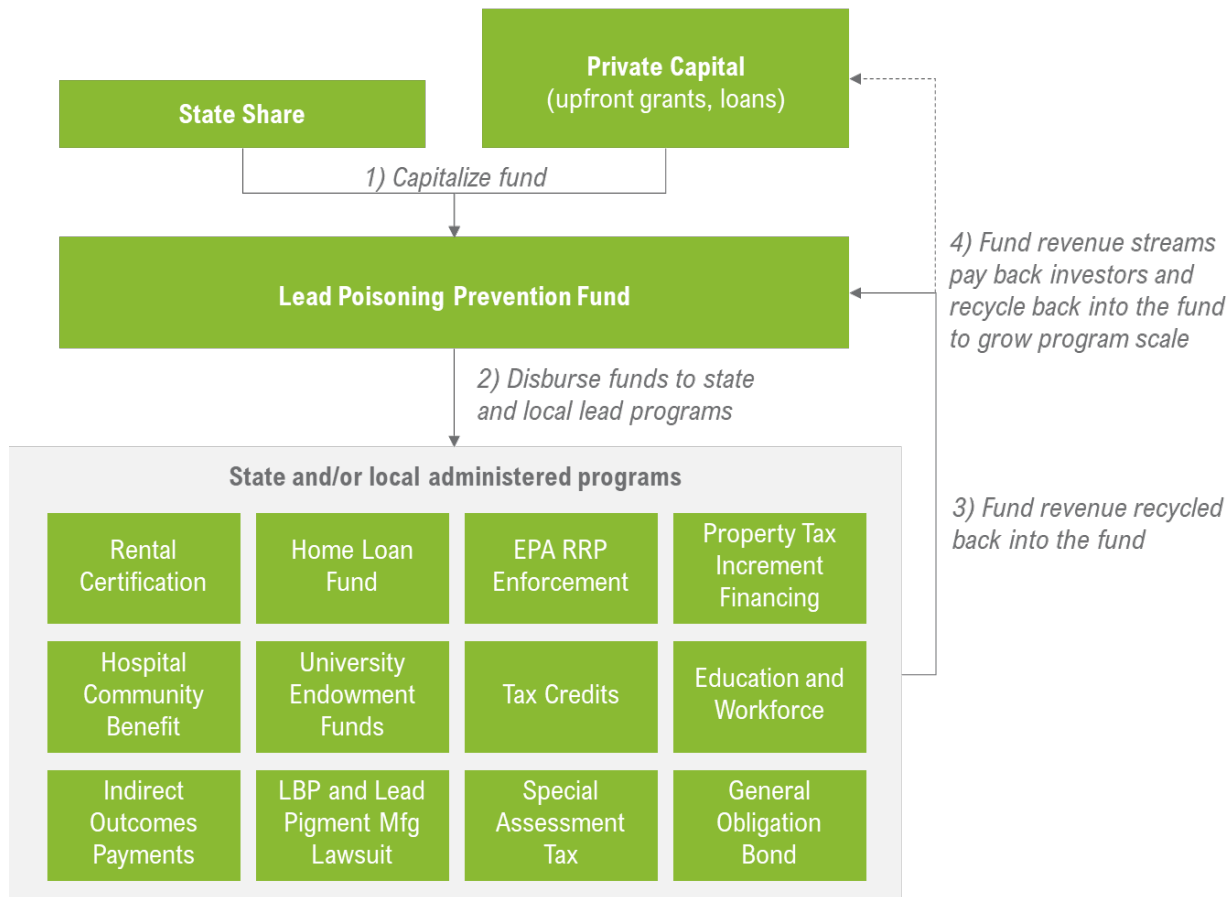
State Share

Private Capital
(upfront grants, loans)

1) Capitalize fund

Lead Poisoning Prevention Fund

4) Fund revenue streams pay back investors and recycle back into the fund to grow program scale

2) Disburse funds to state and local lead programs

State and/or local administered programs

3) Fund revenue recycled back into the fund

| Rental Certification | Home Loan Fund | EPA RRP Enforcement | Property Tax Increment Financing |
|---|---|---|---|
| Hospital Community Benefit | University Endowment Funds | Tax Credits | Education and Workforce |
| Indirect Outcomes Payments | LBP and Lead Pigment Mfg Lawsuit | Special Assessment Tax | General Obligation Bond |